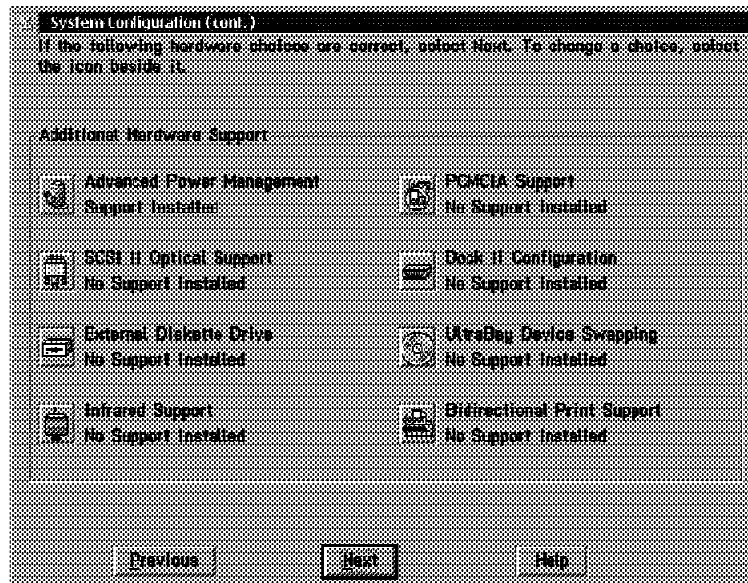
System configuration (cont.)

If the following hardware choices are correct, select Next. To change a choice, select the icon beside it.

Additional Hardware Support

Advanced Power Management
Support Installed

PCMCIA Support
No Support Installed

SCSI II Optical Support
No Support Installed

Dock II Configuration
No Support Installed

External Diskette Drive
No Support Installed

UltraBay Device Swapping
No Support Installed

Infrared Support
No Support Installed

Bidirectional Print Support
No Support Installed

Previous

Next

Help